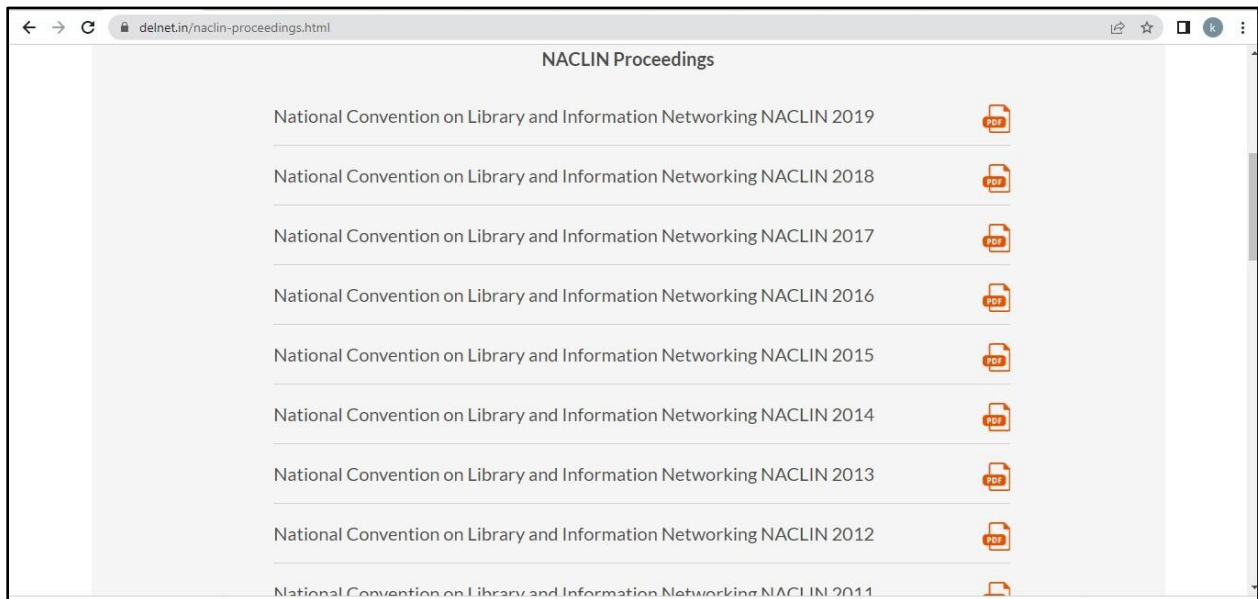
delnet.in/naclin-proceedings.html

k

NACLIN Proceedings

National Convention on Library and Information Networking NACLIN 2019

PDF

National Convention on Library and Information Networking NACLIN 2018

PDF

National Convention on Library and Information Networking NACLIN 2017

PDF

National Convention on Library and Information Networking NACLIN 2016

PDF

National Convention on Library and Information Networking NACLIN 2015

PDF

National Convention on Library and Information Networking NACLIN 2014

PDF

National Convention on Library and Information Networking NACLIN 2013

PDF

National Convention on Library and Information Networking NACLIN 2012

PDF

National Convention on Library and Information Networking NACLIN 2011